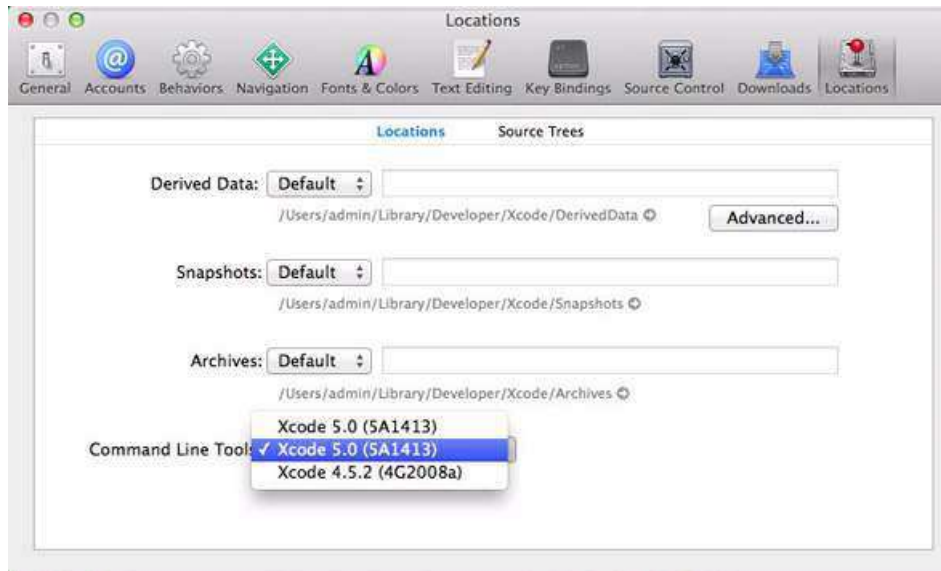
Locations

General Accounts Behaviors Navigation Fonts & Colors Text Editing Key Bindings Source Control Downloads Locations

Locations Source Trees

Derived Data: Default

/Users/admin/Library/Developer/Xcode/DerivedData

Advanced...

Snapshots: Default

/Users/admin/Library/Developer/Xcode/Snapshots

Archives: Default

/Users/admin/Library/Developer/Xcode/Archives

Xcode 5.0 (5A1413)

Command Line Tool ✓ Xcode 5.0 (5A1413)

Xcode 4.5.2 (4G2008a)